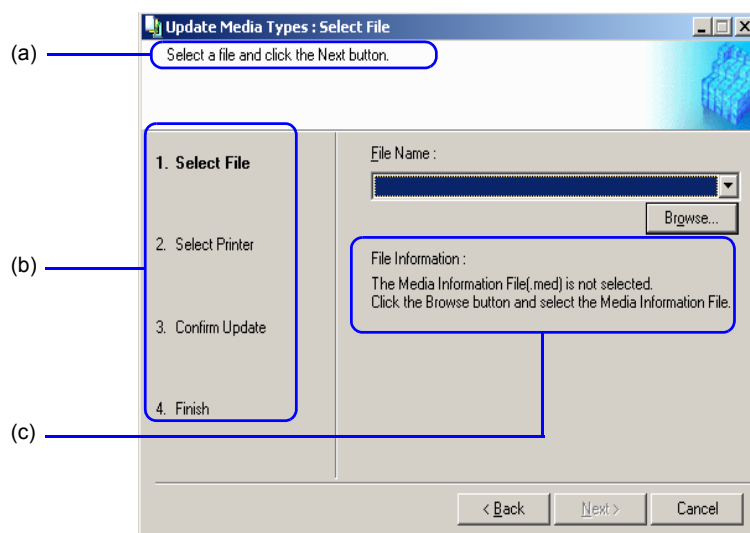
Update Media Types : Select File

(a)

Select a file and click the Next button.

(b)

1. Select File

2. Select Printer

3. Confirm Update

4. Finish

File Name :

Browse...

File Information :

The Media Information File(.med) is not selected.
Click the Browse button and select the Media Information File.

(c)

< Back

Next >

Cancel